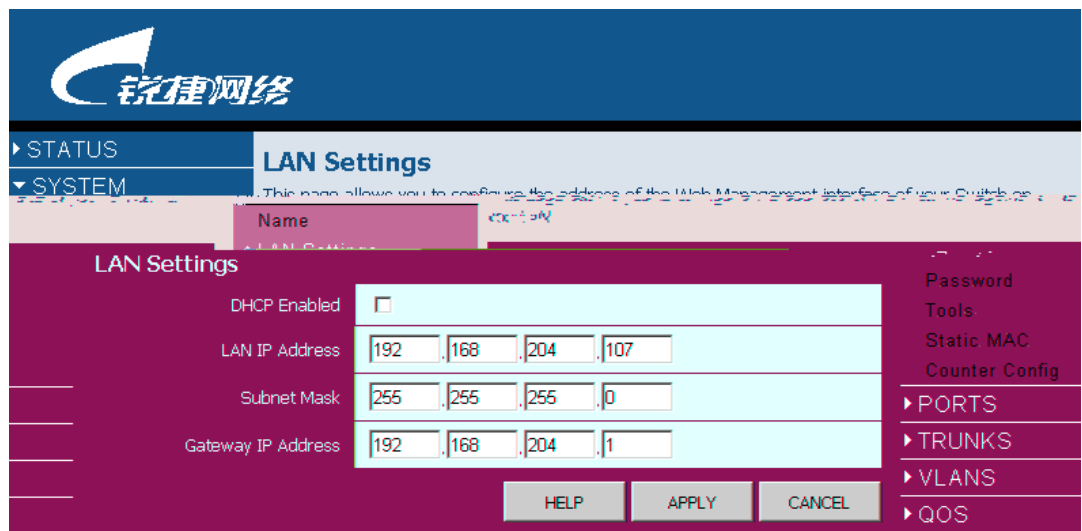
锐捷网络

STATUS
SYSTEM

LAN Settings

This page allows you to configure the address of the Web Management interface of your Switch on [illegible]

Name

LAN Settings

LAN Settings

| DHCP Enabled | ☐ |
|---|---|
| LAN IP Address | 192 . 168 . 204 . 107 |
| Subnet Mask | 255 . 255 . 255 . 0 |
| Gateway IP Address | 192 . 168 . 204 . 1 |

HELP APPLY CANCEL

Password
Tools
Static MAC
Counter Config
PORTS
TRUNKS
VLANS
QOS